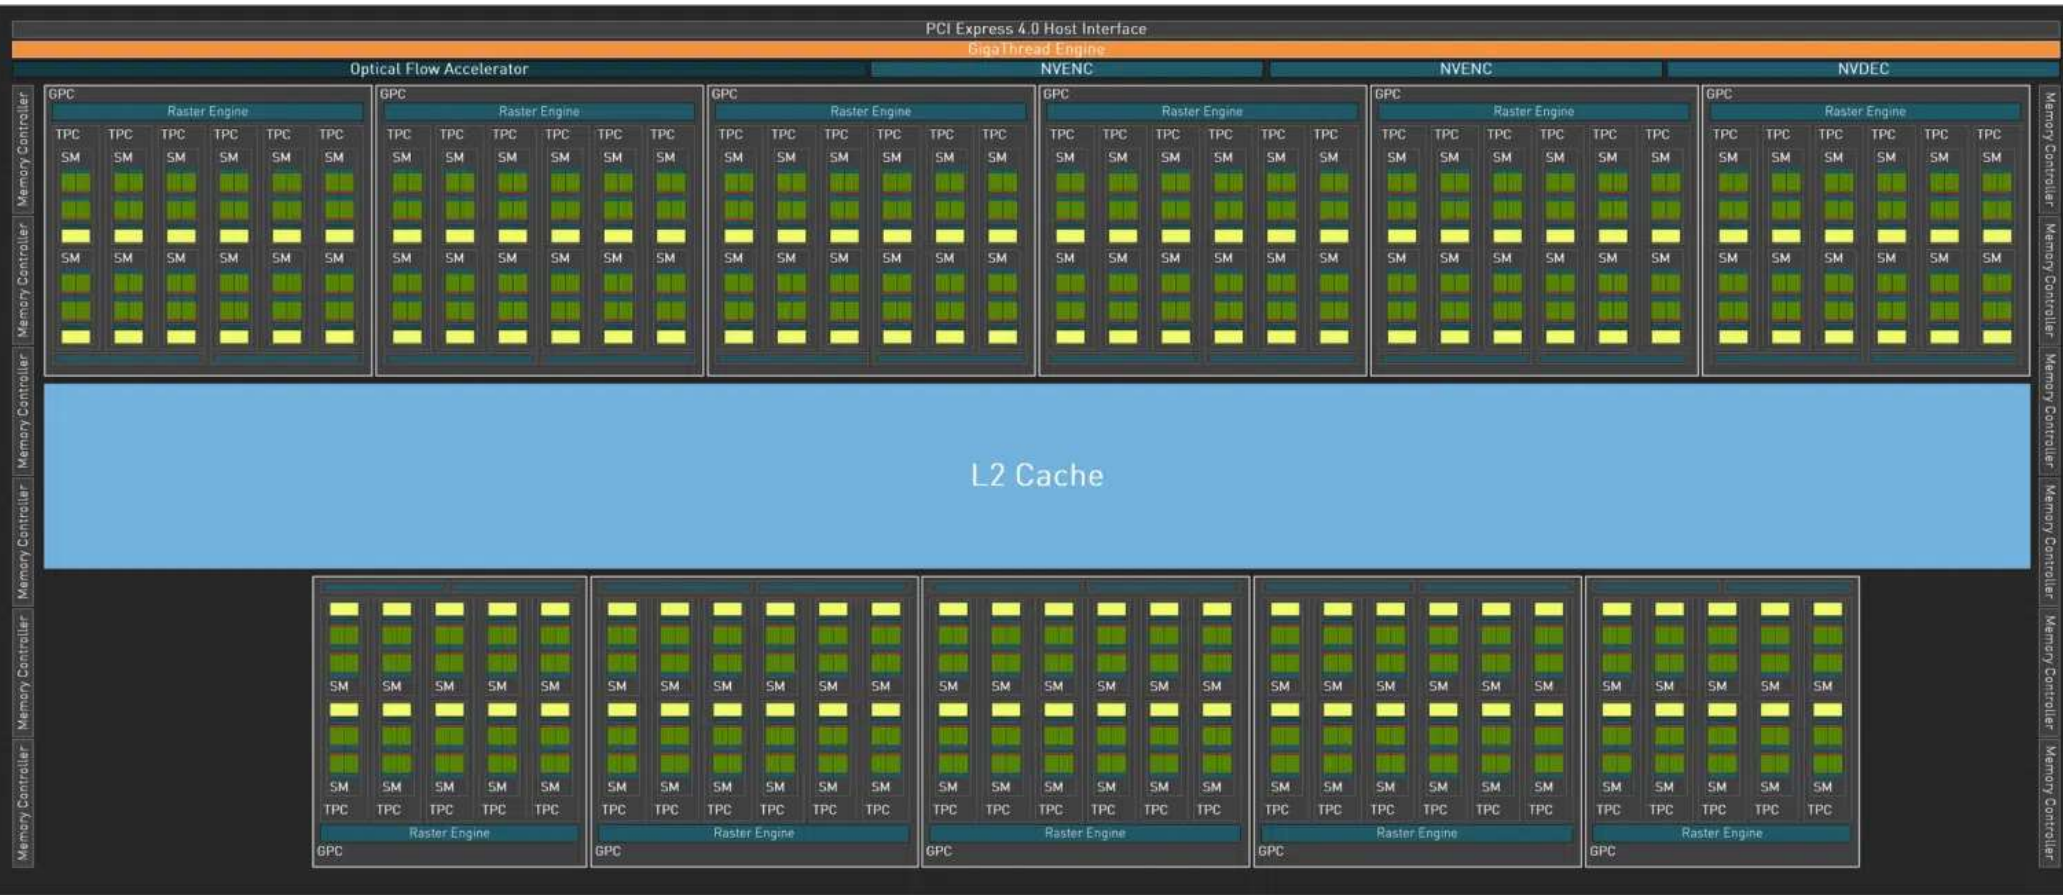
PCI Express 4.0 Host Interface
GigaThread Engine
Optical Flow Accelerator
NVENC
NVENC
NVDEC

Memory Controller
Memory Controller
Memory Controller
Memory Controller
Memory Controller
Memory Controller

GPC
Raster Engine
TPC TPC TPC TPC TPC TPC
SM SM SM SM SM SM
SM SM SM SM SM SM

GPC
Raster Engine
TPC TPC TPC TPC TPC TPC
SM SM SM SM SM SM
SM SM SM SM SM SM

GPC
Raster Engine
TPC TPC TPC TPC TPC TPC
SM SM SM SM SM SM
SM SM SM SM SM SM

GPC
Raster Engine
TPC TPC TPC TPC TPC TPC
SM SM SM SM SM SM
SM SM SM SM SM SM

GPC
Raster Engine
TPC TPC TPC TPC TPC TPC
SM SM SM SM SM SM
SM SM SM SM SM SM

GPC
Raster Engine
TPC TPC TPC TPC TPC TPC
SM SM SM SM SM SM
SM SM SM SM SM SM

Memory Controller
Memory Controller
Memory Controller
Memory Controller
Memory Controller
Memory Controller

L2 Cache

SM SM SM SM SM
SM SM SM SM SM
TPC TPC TPC TPC TPC
Raster Engine
GPC

SM SM SM SM SM SM
SM SM SM SM SM SM
TPC TPC TPC TPC TPC TPC
Raster Engine
GPC

SM SM SM SM SM SM
SM SM SM SM SM SM
TPC TPC TPC TPC TPC TPC
Raster Engine
GPC

SM SM SM SM SM SM
SM SM SM SM SM SM
TPC TPC TPC TPC TPC TPC
Raster Engine
GPC

SM SM SM SM SM
SM SM SM SM SM
TPC TPC TPC TPC TPC
Raster Engine
GPC